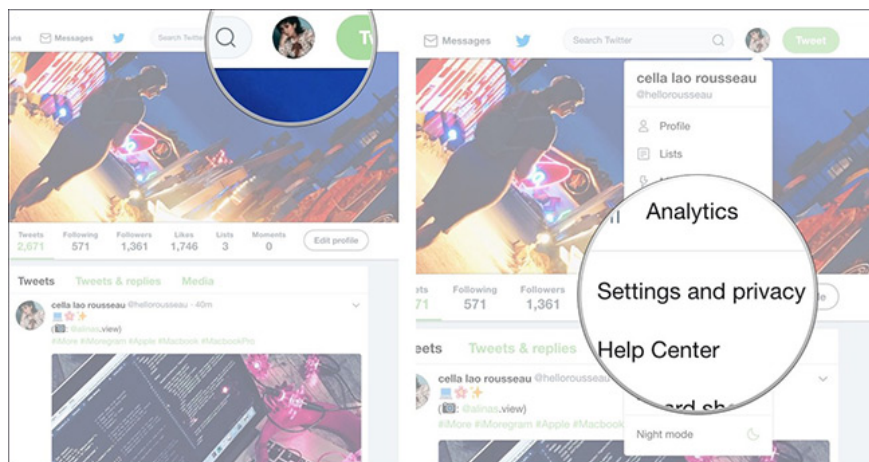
ons Messages Search Twitter Tw

Tweets 2,671 Following 571 Followers 1,361 Likes 1,746 Lists 3 Moments 0 Edit profile

Tweets Tweets & replies Media

cella lao rousseau @hellorousseau · 40m

(📷: @alinas.view)

#iMore #iMoregram #Apple #Macbook #MacbookPro

Messages Search Twitter Tweet

cella lao rousseau
@hellorousseau

Profile

Lists

Analytics

Settings and privacy

Help Center

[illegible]ard sh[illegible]

Night mode

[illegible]71 Following 571 Followers 1,361 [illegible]le

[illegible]eets Tweets & replies

cella lao rousseau @hellorousseau

(📷: @alinas.view)

#iMore #iMoregram #Apple #Macbook